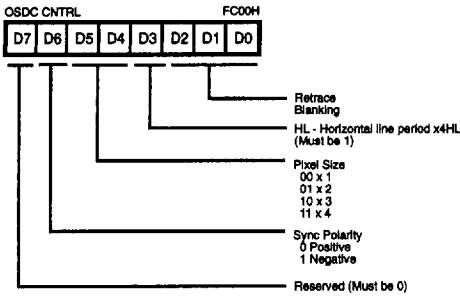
OSDC CNTRL FC00H

D7 D6 D5 D4 D3 D2 D1 D0

Retrace Blanking

HL - Horizontal line period x4HL (Must be 1)

Pixel Size
00 x 1
01 x 2
10 x 3
11 x 4

Sync Polarity
0 Positive
1 Negative

Reserved (Must be 0)